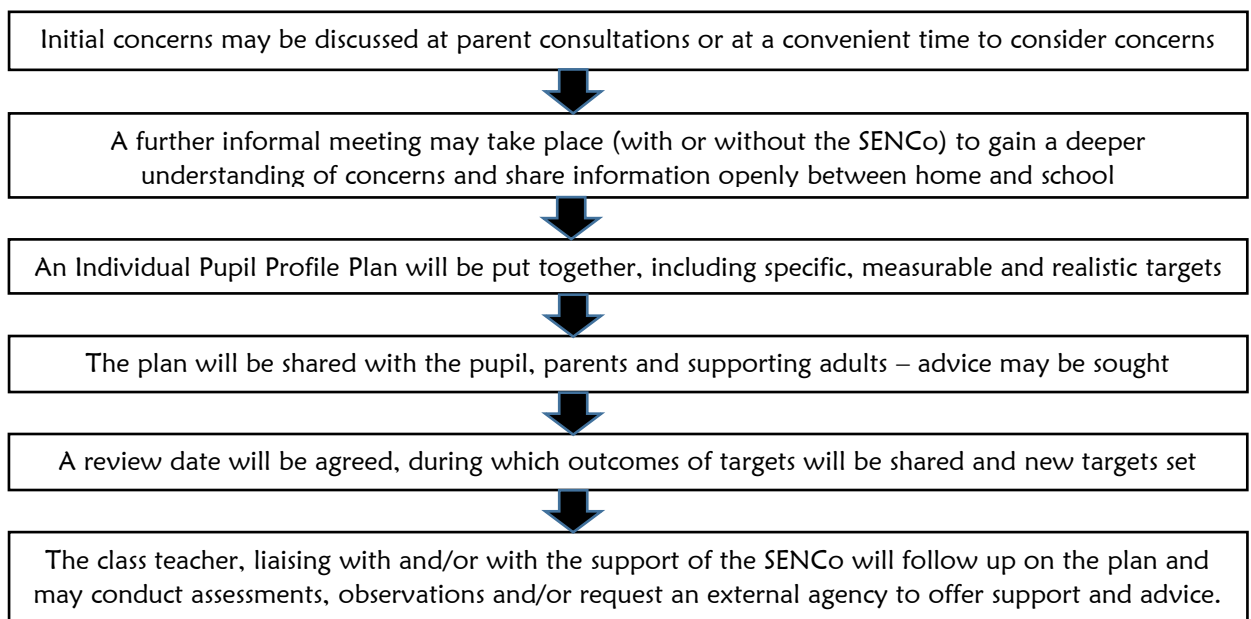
Initial concerns may be discussed at parent consultations or at a convenient time to consider concerns

A further informal meeting may take place (with or without the SENCo) to gain a deeper understanding of concerns and share information openly between home and school

An Individual Pupil Profile Plan will be put together, including specific, measurable and realistic targets

The plan will be shared with the pupil, parents and supporting adults – advice may be sought

A review date will be agreed, during which outcomes of targets will be shared and new targets set

The class teacher, liaising with and/or with the support of the SENCo will follow up on the plan and may conduct assessments, observations and/or request an external agency to offer support and advice.